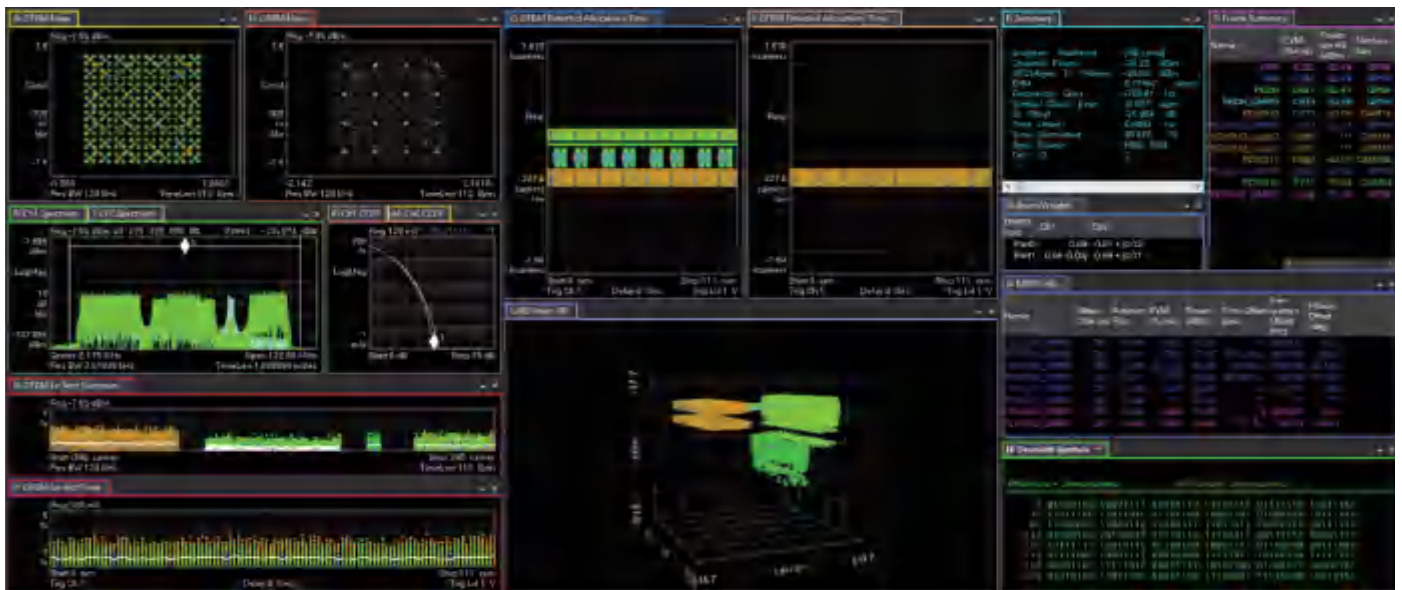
A: OFDM Meas
Freq -7.95 dBm
-1.384
1.3837
Res BW 120 kHz
TimeLen 111 Sym
B: OFDM Meas
Freq -7.95 dBm
-2.142
2.1418
Res BW 120 kHz
TimeLen 111 Sym
C: OFDM Ch Spectrum
Freq 2.15 GHz
Center 2.115 GHz
Span 122.88 MHz
Res BW 2.3 kHz
TimeLen 1.000000 msec
D: OFDM Error Vector Time
Start 0 sym
Stop 111 sym
Trig Lvl 1 V
E: OFDM Decoded Allocation Time
Start 0 sym
Stop 111 sym
Trig Lvl 1 V
F: Summary
G: Frame Summary
Name
EVM
Power
H: OFDM Err Vect Spectrum
Freq -7.95 dBm
Start -396 carrier
Stop 395 carrier
Res BW 120 kHz
TimeLen 111 Sym
I: OFDM Err Vect Time
Start 0 sym
Delay 0 Sec
Stop 111 sym
Trig Lvl 1 V
J: 3D
K: Decoded Symbols
Name
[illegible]